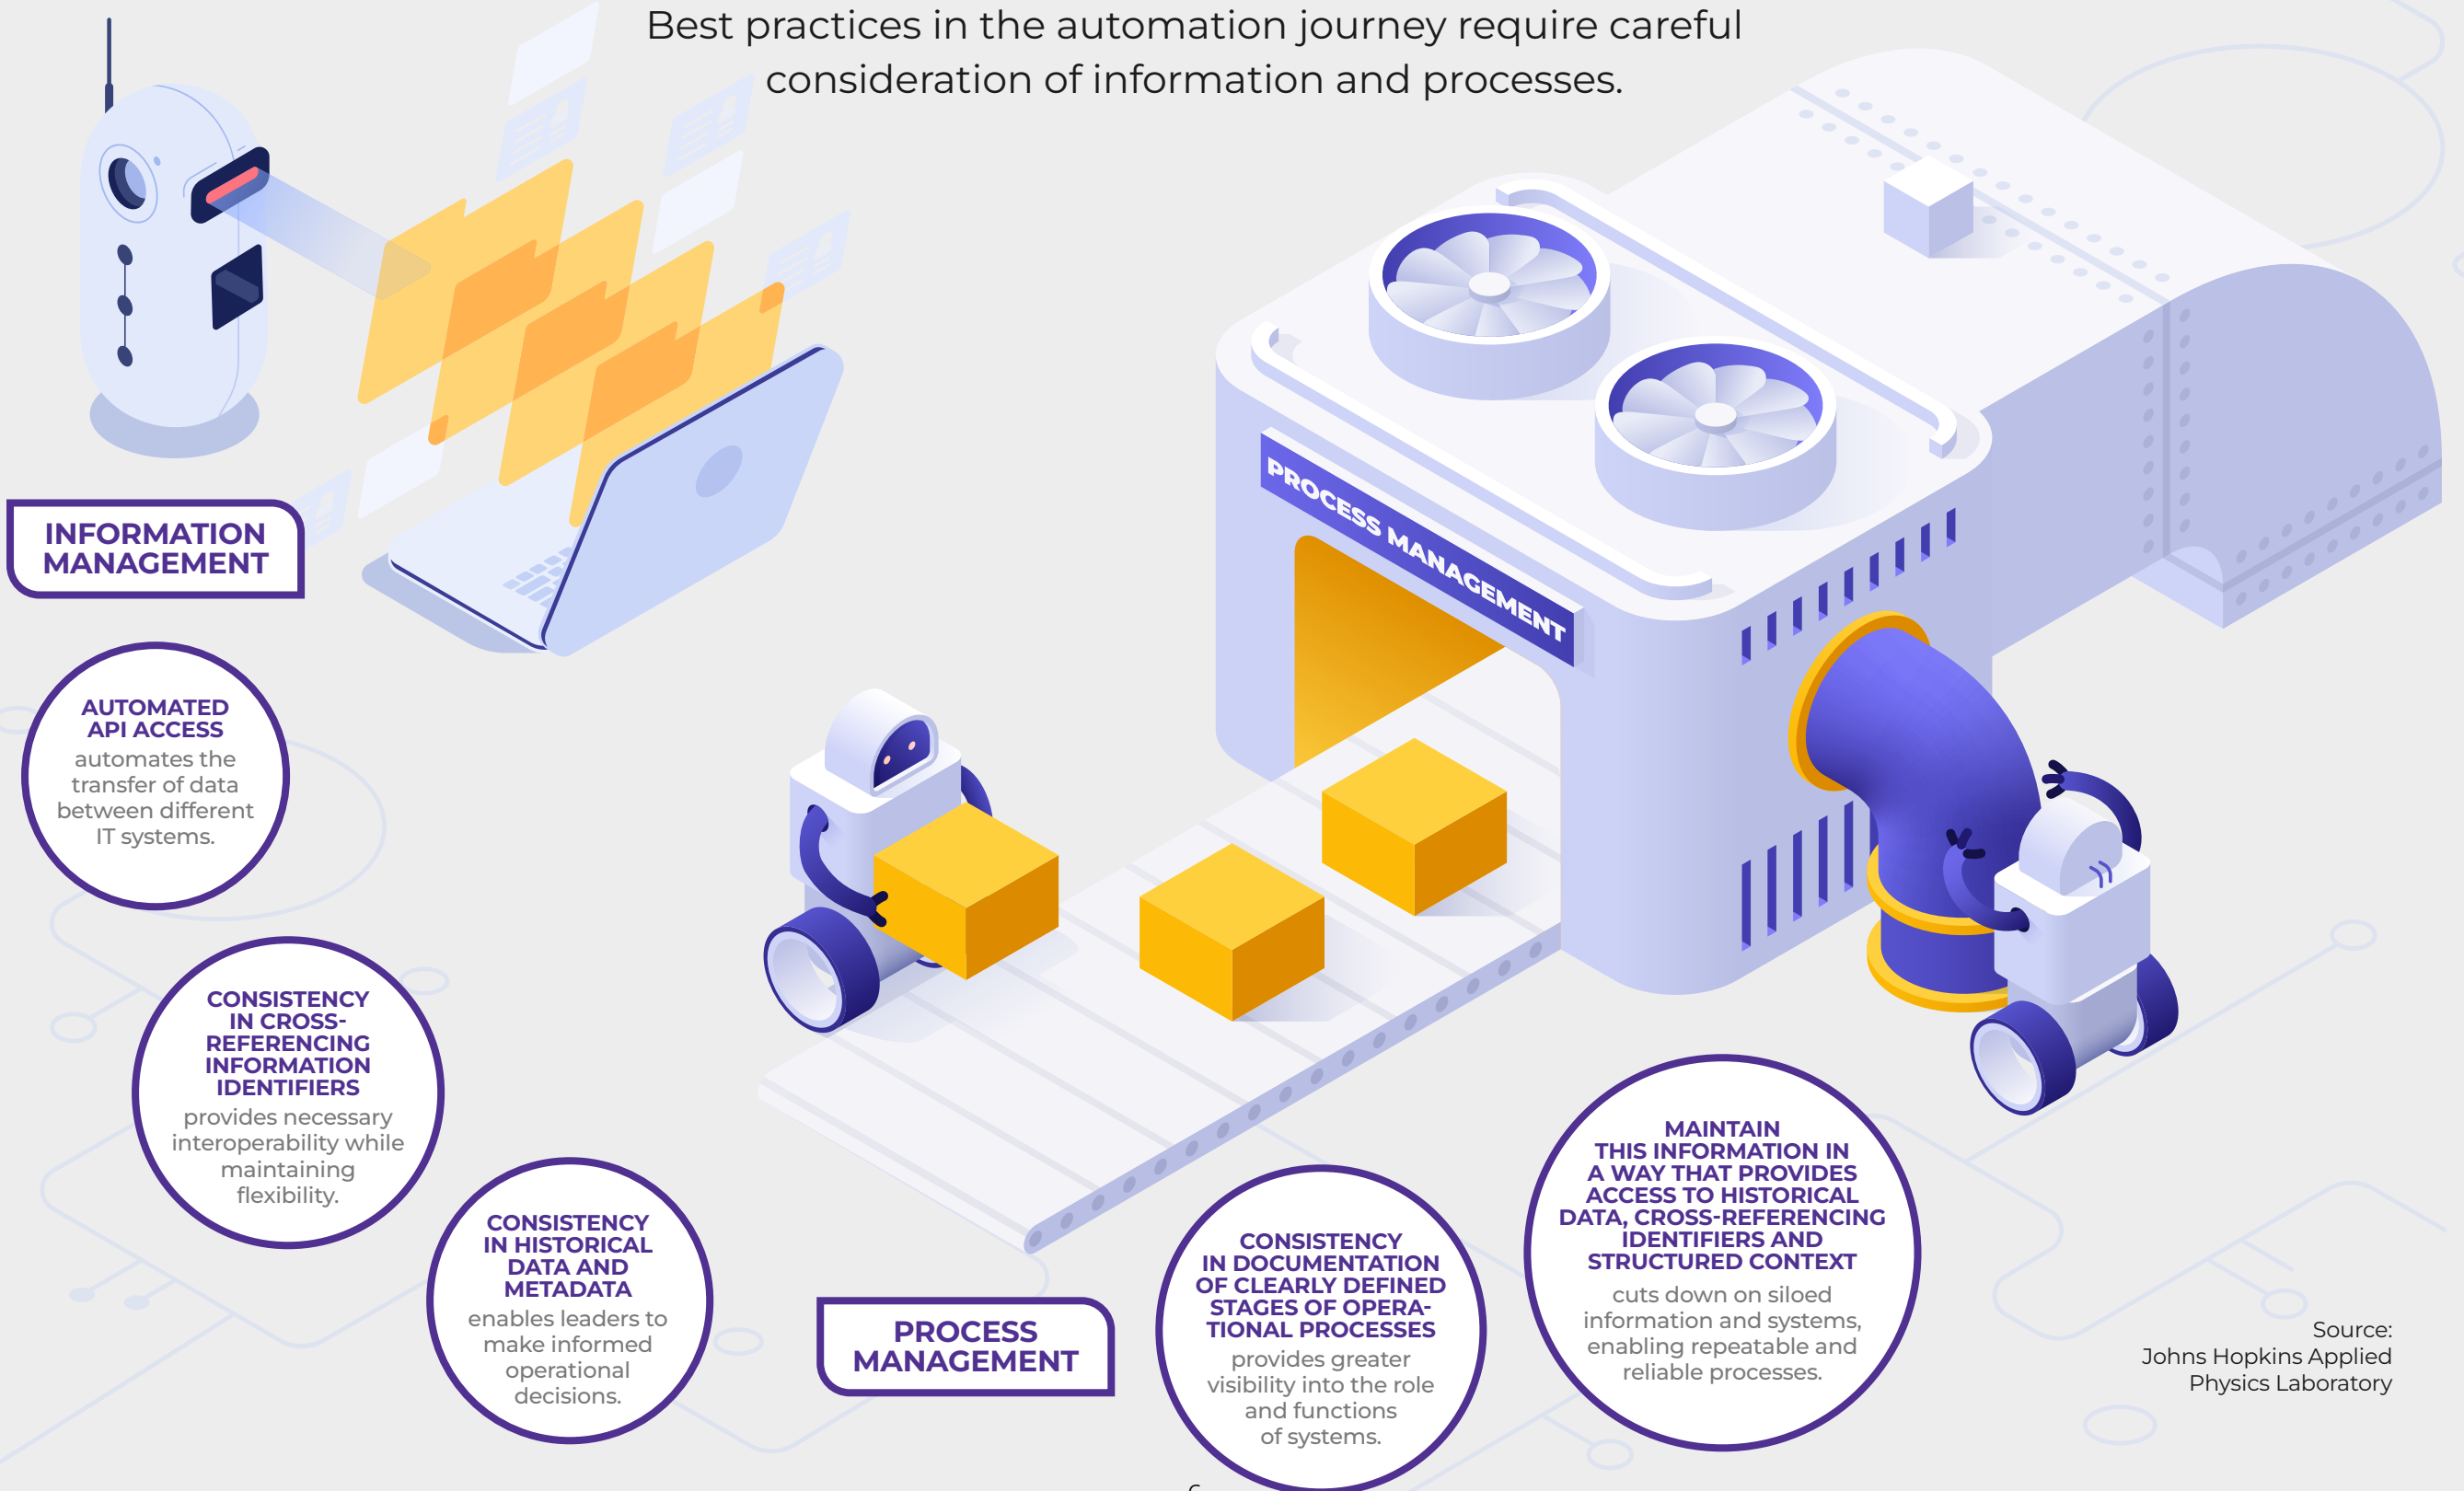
Best practices in the automation journey require careful consideration of information and processes.

INFORMATION MANAGEMENT

PROCESS MANAGEMENT

AUTOMATED API ACCESS
automates the transfer of data between different IT systems.

CONSISTENCY IN CROSS-REFERENCING INFORMATION IDENTIFIERS
provides necessary interoperability while maintaining flexibility.

CONSISTENCY IN HISTORICAL DATA AND METADATA
enables leaders to make informed operational decisions.

PROCESS MANAGEMENT

CONSISTENCY IN DOCUMENTATION OF CLEARLY DEFINED STAGES OF OPERATIONAL PROCESSES
provides greater visibility into the role and functions of systems.

MAINTAIN THIS INFORMATION IN A WAY THAT PROVIDES ACCESS TO HISTORICAL DATA, CROSS-REFERENCING IDENTIFIERS AND STRUCTURED CONTEXT
cuts down on siloed information and systems, enabling repeatable and reliable processes.

Source:
Johns Hopkins Applied Physics Laboratory